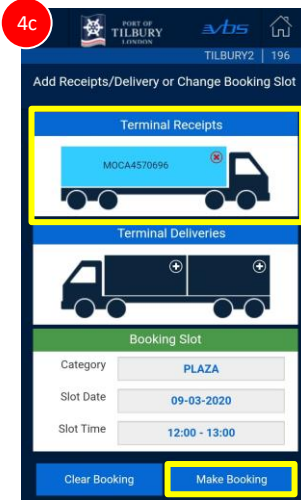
4c

PORT OF TILBURY LONDON

vbs

TILBURY2 | 196

Add Receipts/Delivery or Change Booking Slot

Terminal Receipts

MOCA4570696

Terminal Deliveries

Booking Slot

| Category | PLAZA |
|---|---|
| Slot Date | 09-03-2020 |
| Slot Time | 12:00 - 13:00 |

Clear Booking

Make Booking